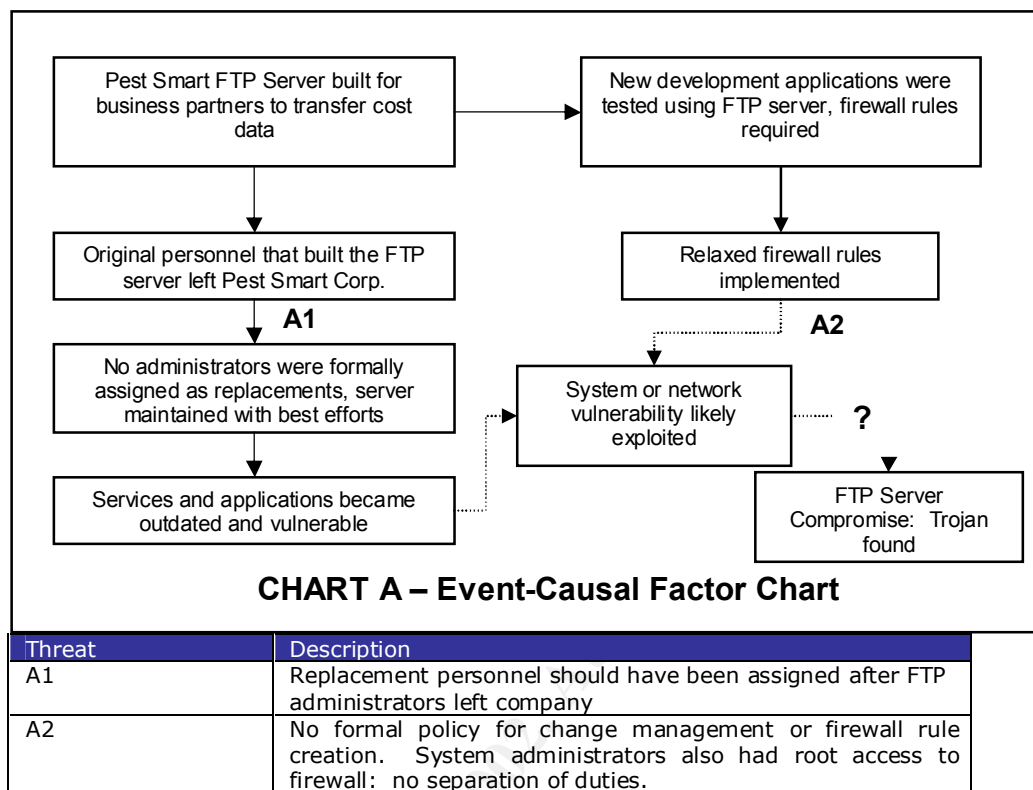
Pest Smart FTP Server built for business partners to transfer cost data

New development applications were tested using FTP server, firewall rules required

Original personnel that built the FTP server left Pest Smart Corp.

Relaxed firewall rules implemented

A1

A2

No administrators were formally assigned as replacements, server maintained with best efforts

System or network vulnerability likely exploited

?

Services and applications became outdated and vulnerable

FTP Server Compromise: Trojan found

CHART A – Event-Causal Factor Chart

| Threat | Description |
|---|---|
| A1 | Replacement personnel should have been assigned after FTP administrators left company |
| A2 | No formal policy for change management or firewall rule creation. System administrators also had root access to firewall: no separation of duties. |